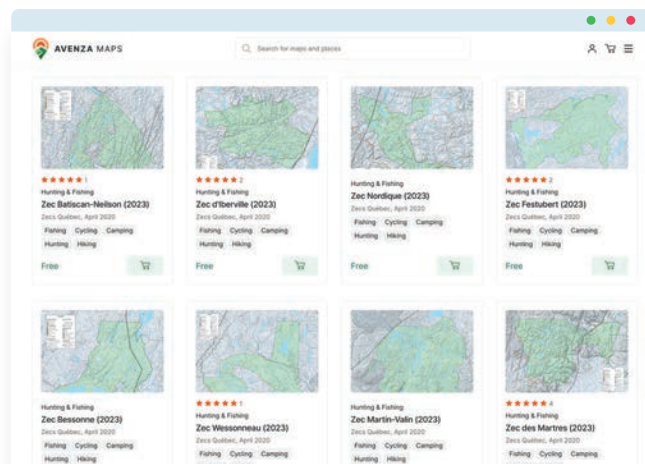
AVENZA MAPS

Search for maps and places

★★★★★ 1
Hunting & Fishing
Zec Batiscan-Neilson (2023)
Zecs Québec, April 2020
Fishing Cycling Camping
Hunting Hiking
Free

★★★★★ 2
Hunting & Fishing
Zec d'Iberville (2023)
Zecs Québec, April 2020
Fishing Cycling Camping
Hunting Hiking
Free

Hunting & Fishing
Zec Nordique (2023)
Zecs Québec, April 2020
Fishing Cycling Camping
Hunting Hiking
Free

★★★★★ 2
Hunting & Fishing
Zec Festubert (2023)
Zecs Québec, April 2020
Fishing Cycling Camping
Hunting Hiking
Free

Hunting & Fishing
Zec Bessonne (2023)
Zecs Québec, April 2020
Fishing Cycling Camping
Hunting Hiking

★★★★★ 1
Hunting & Fishing
Zec Wessonneau (2023)
Zecs Québec, April 2020
Fishing Cycling Camping

Hunting & Fishing
Zec Martin-Valin (2023)
Zecs Québec, April 2020
Fishing Cycling Camping
Hunting Hiking

★★★★★ 4
Hunting & Fishing
Zec des Martres (2023)
Zecs Québec, April 2020
Fishing Cycling Camping